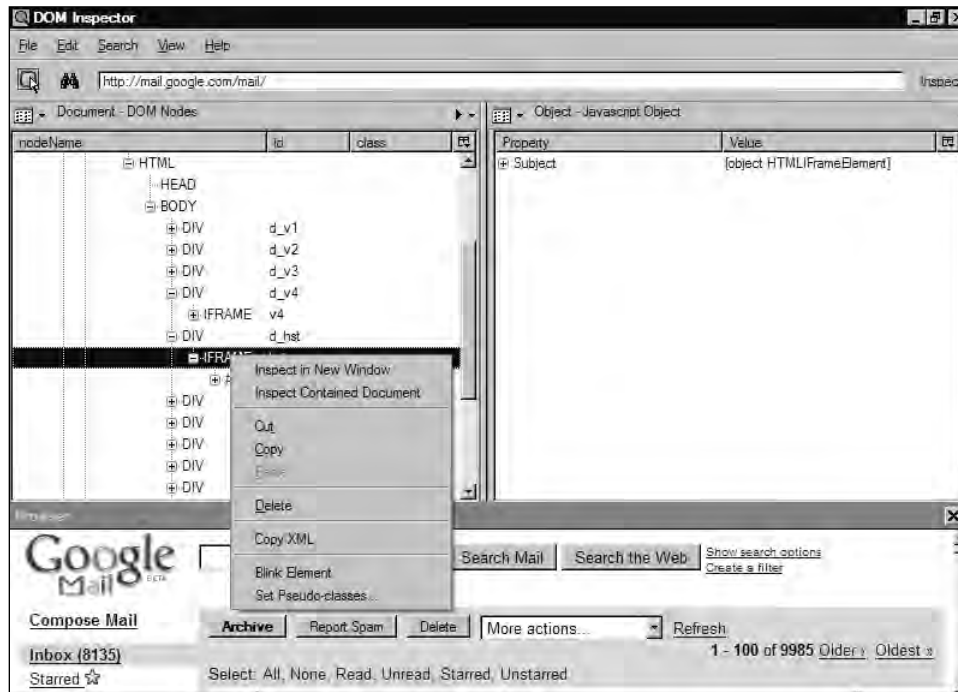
DOM Inspector

File Edit Search View Help

http://mail.google.com/mail/

Inspec

Document - DOM Nodes

Object - Javascript Object

| nodeName | id | class |
|---|---|---|
| HTML | | |
| HEAD | | |
| BODY | | |
| DIV | d_v1 | |
| DIV | d_v2 | |
| DIV | d_v3 | |
| DIV | d_v4 | |
| IFRAME | v4 | |
| DIV | d_hst | |
| IFRAME | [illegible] | |
| DIV | | |
| DIV | | |
| DIV | | |
| DIV | | |
| DIV | | |

| Property | Value |
|---|---|
| Subject | [object HTMLIFrameElement] |

Inspect in New Window
Inspect Contained Document
Cut
Copy
Paste
Delete
Copy XML
Blink Element
Set Pseudo-classes...

Browser

Google Mail BETA

Search Mail Search the Web Show search options Create a filter

Compose Mail

Archive Report Spam Delete More actions... Refresh

1 - 100 of 9985 Older › Oldest »

Inbox (8135)

Starred

Select: All, None, Read, Unread, Starred, Unstarred